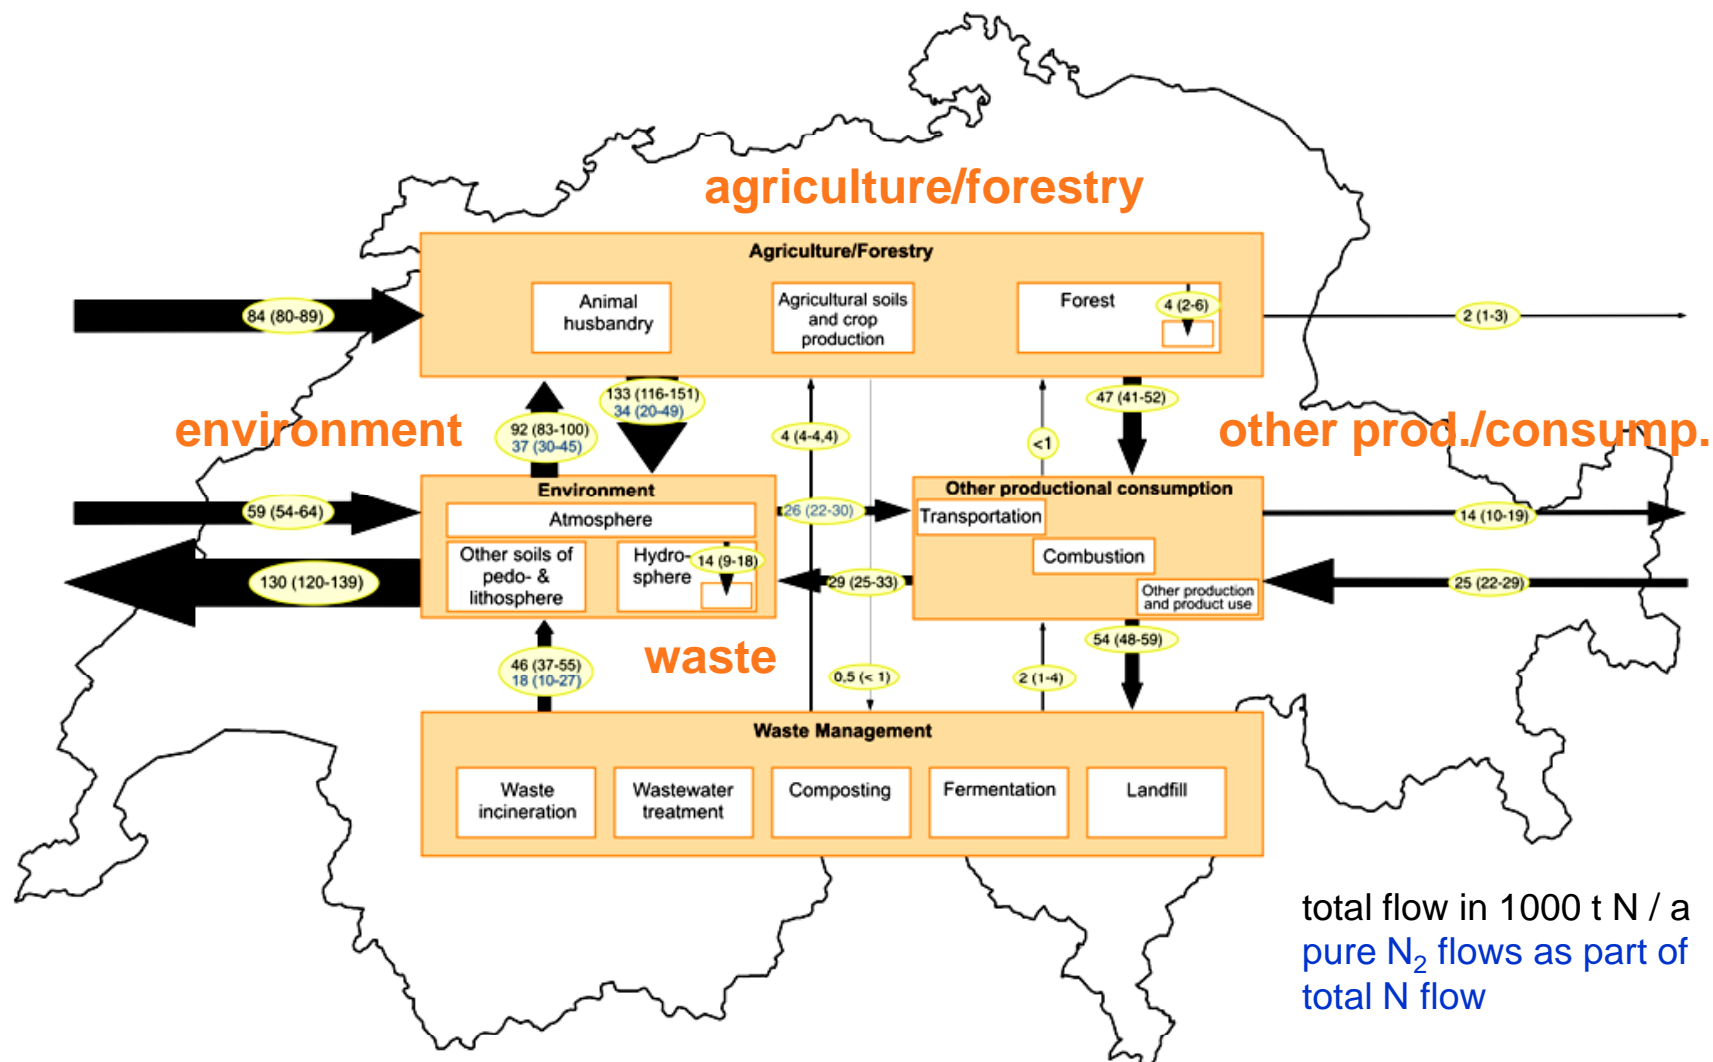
agriculture/forestry

Agriculture/Forestry

Animal husbandry

Agricultural soils and crop production

Forest

4 (2-6)

84 (80-89)

2 (1-3)

environment

other prod./consump.

92 (83-100)
37 (30-45)

133 (116-151)
34 (20-49)

4 (4-4,4)

<1

47 (41-52)

Environment

Atmosphere

Other soils of pedo- & lithosphere

Hydro-sphere

14 (9-18)

59 (54-64)

130 (120-139)

26 (22-30)

29 (25-33)

Other productional consumption

Transportation

Combustion

Other production and product use

14 (10-19)

25 (22-29)

46 (37-55)
18 (10-27)

waste

0,5 (< 1)

2 (1-4)

54 (48-59)

Waste Management

Waste incineration

Wastewater treatment

Composting

Fermentation

Landfill

total flow in 1000 t N / a
pure $N_2$ flows as part of total N flow